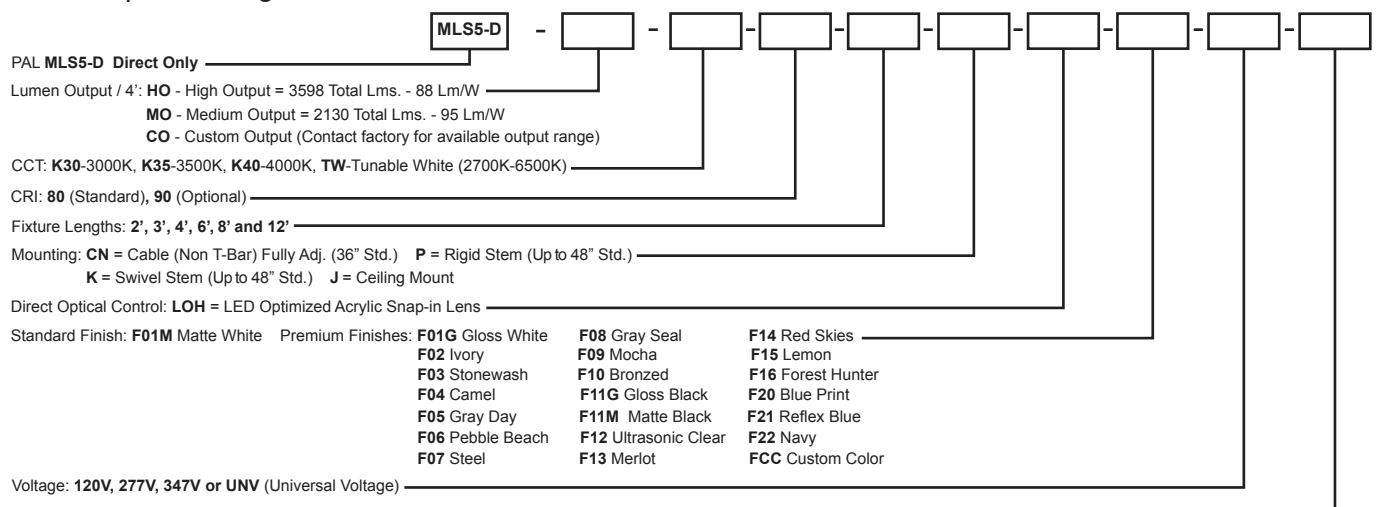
MLS5-D - - - - - - - - -

PAL **MLS5-D Direct Only**

Lumen Output / 4': **HO** - High Output = 3598 Total Lms. - 88 Lm/W
**MO** - Medium Output = 2130 Total Lms. - 95 Lm/W
**CO** - Custom Output (Contact factory for available output range)

CCT: **K30**-3000K, **K35**-3500K, **K40**-4000K, **TW**-Tunable White (2700K-6500K)

CRI: **80** (Standard)**, 90** (Optional)

Fixture Lengths: **2', 3', 4', 6', 8' and 12'**

Mounting: **CN** = Cable (Non T-Bar) Fully Adj. (36" Std.) **P** = Rigid Stem (Up to 48" Std.)
**K** = Swivel Stem (Up to 48" Std.) **J** = Ceiling Mount

Direct Optical Control: **LOH** = LED Optimized Acrylic Snap-in Lens

Standard Finish: **F01M** Matte White Premium Finishes: **F01G** Gloss White
**F02** Ivory
**F03** Stonewash
**F04** Camel
**F05** Gray Day
**F06** Pebble Beach
**F07** Steel

**F08** Gray Seal
**F09** Mocha
**F10** Bronzed
**F11G** Gloss Black
**F11M** Matte Black
**F12** Ultrasonic Clear
**F13** Merlot

**F14** Red Skies
**F15** Lemon
**F16** Forest Hunter
**F20** Blue Print
**F21** Reflex Blue
**F22** Navy
**FCC** Custom Color

Voltage: **120V, 277V, 347V or UNV** (Universal Voltage)